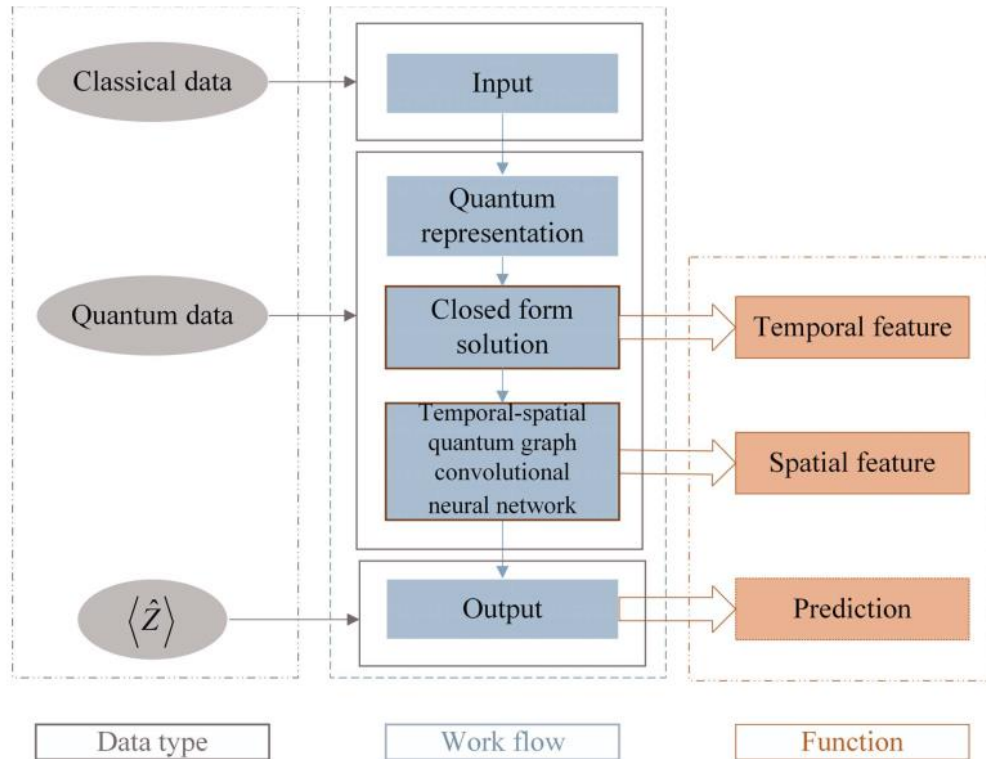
Classical data

Input

Quantum representation

Quantum data

Closed form solution

Temporal feature

Temporal-spatial quantum graph convolutional neural network

Spatial feature

$\left\langle \hat{Z} \right\rangle$

Output

Prediction

Data type

Work flow

Function